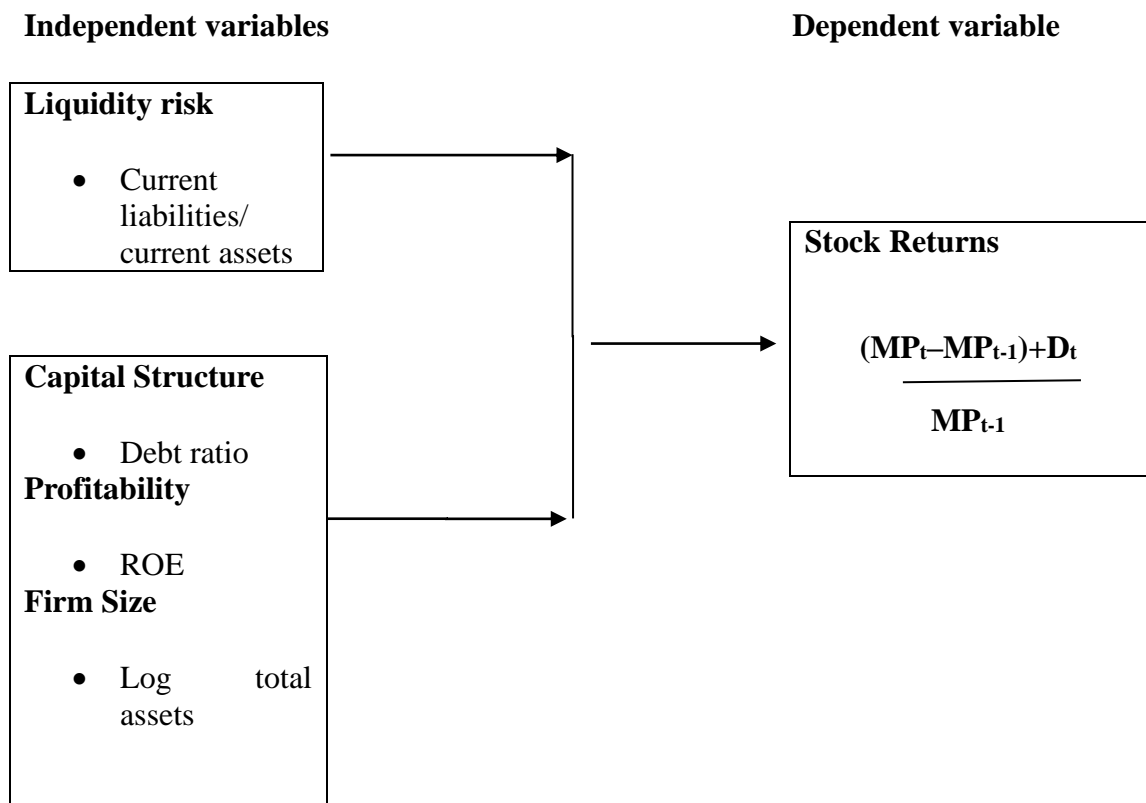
**Independent variables**

**Dependent variable**

**Liquidity risk**

- Current liabilities/ current assets

**Capital Structure**

- Debt ratio

**Profitability**

- ROE

**Firm Size**

- Log total assets

**Stock Returns**

$\frac{(MP_t - MP_{t-1}) + D_t}{MP_{t-1}}$